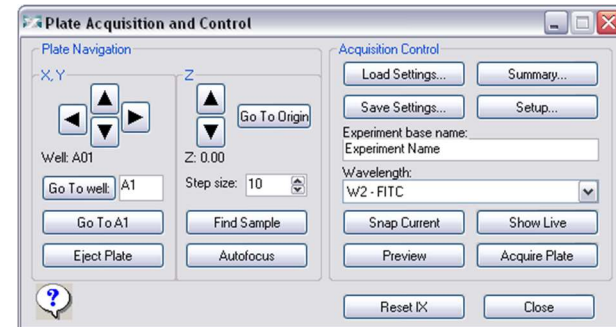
Plate Acquisition and Control

Plate Navigation

X,Y

Well: A01

Go To well: A1

Go To A1

Eject Plate

Z

Go To Origin

Z: 0.00

Step size: 10

Find Sample

Autofocus

Acquisition Control

Load Settings...

Summary...

Save Settings...

Setup...

Experiment base name:

Experiment Name

Wavelength:

W2 - FITC

Snap Current

Show Live

Preview

Acquire Plate

?

Reset IX

Close